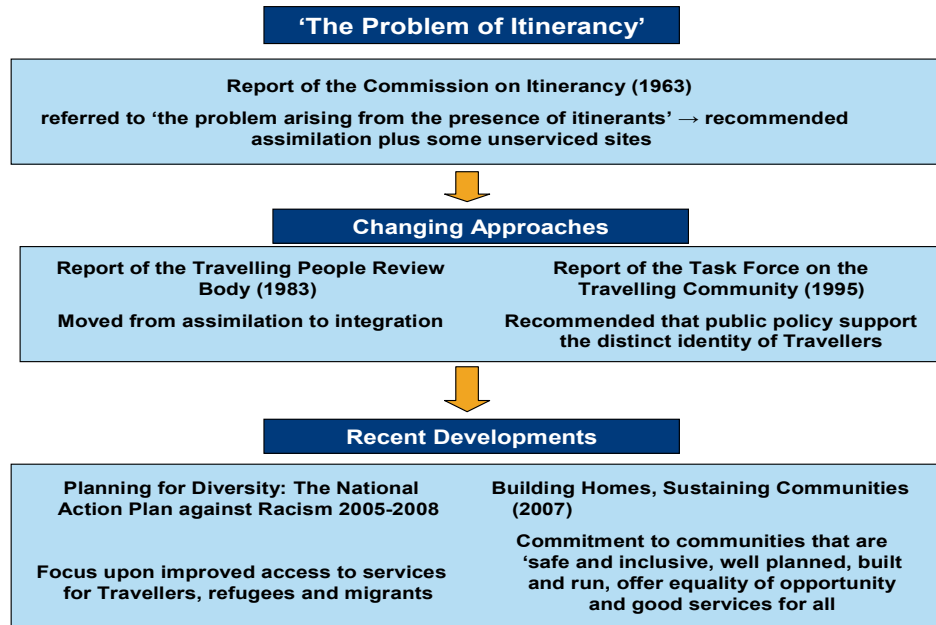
‘The Problem of Itinerancy’

Report of the Commission on Itinerancy (1963)

referred to ‘the problem arising from the presence of itinerants’ → recommended assimilation plus some unserviced sites

Changing Approaches

Report of the Travelling People Review Body (1983)

Moved from assimilation to integration

Report of the Task Force on the Travelling Community (1995)

Recommended that public policy support the distinct identity of Travellers

Recent Developments

Planning for Diversity: The National Action Plan against Racism 2005-2008

Focus upon improved access to services for Travellers, refugees and migrants

Building Homes, Sustaining Communities (2007)

Commitment to communities that are ‘safe and inclusive, well planned, built and run, offer equality of opportunity and good services for all